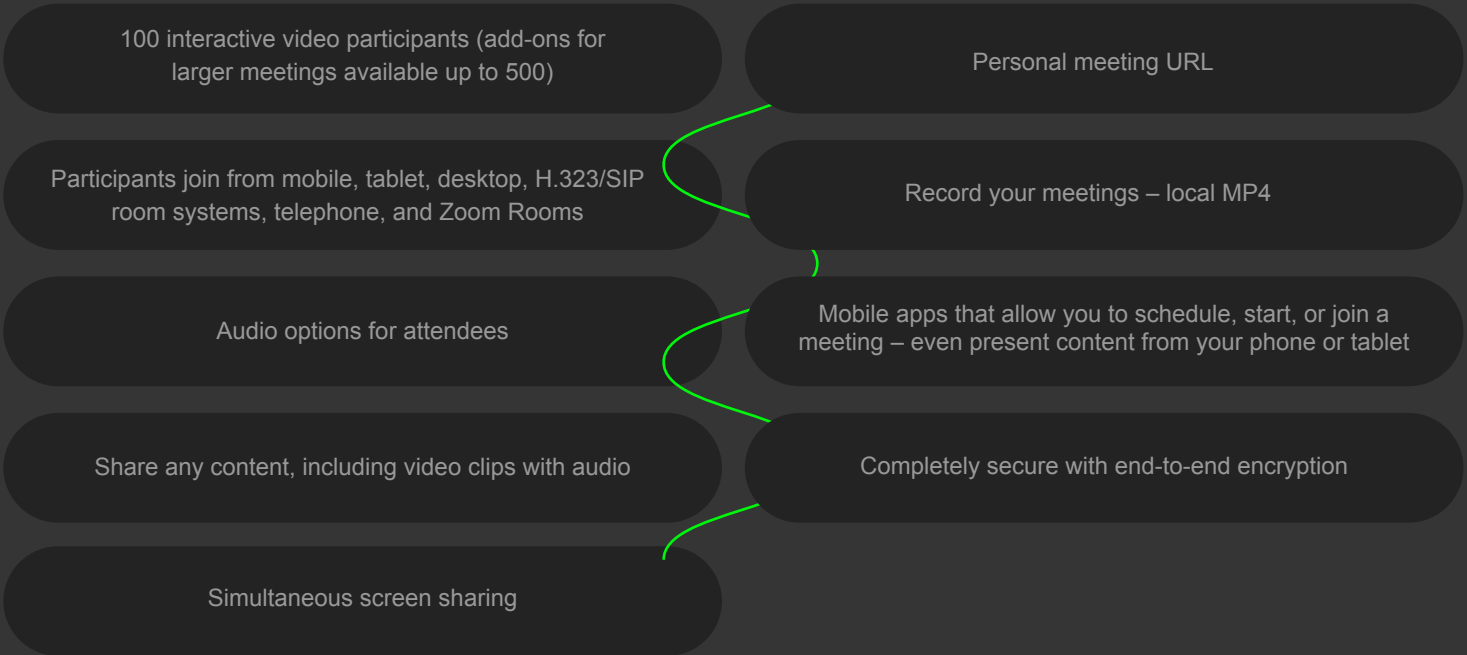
100 interactive video participants (add-ons for larger meetings available up to 500)

Personal meeting URL

Participants join from mobile, tablet, desktop, H.323/SIP room systems, telephone, and Zoom Rooms

Record your meetings – local MP4

Audio options for attendees

Mobile apps that allow you to schedule, start, or join a meeting – even present content from your phone or tablet

Share any content, including video clips with audio

Completely secure with end-to-end encryption

Simultaneous screen sharing